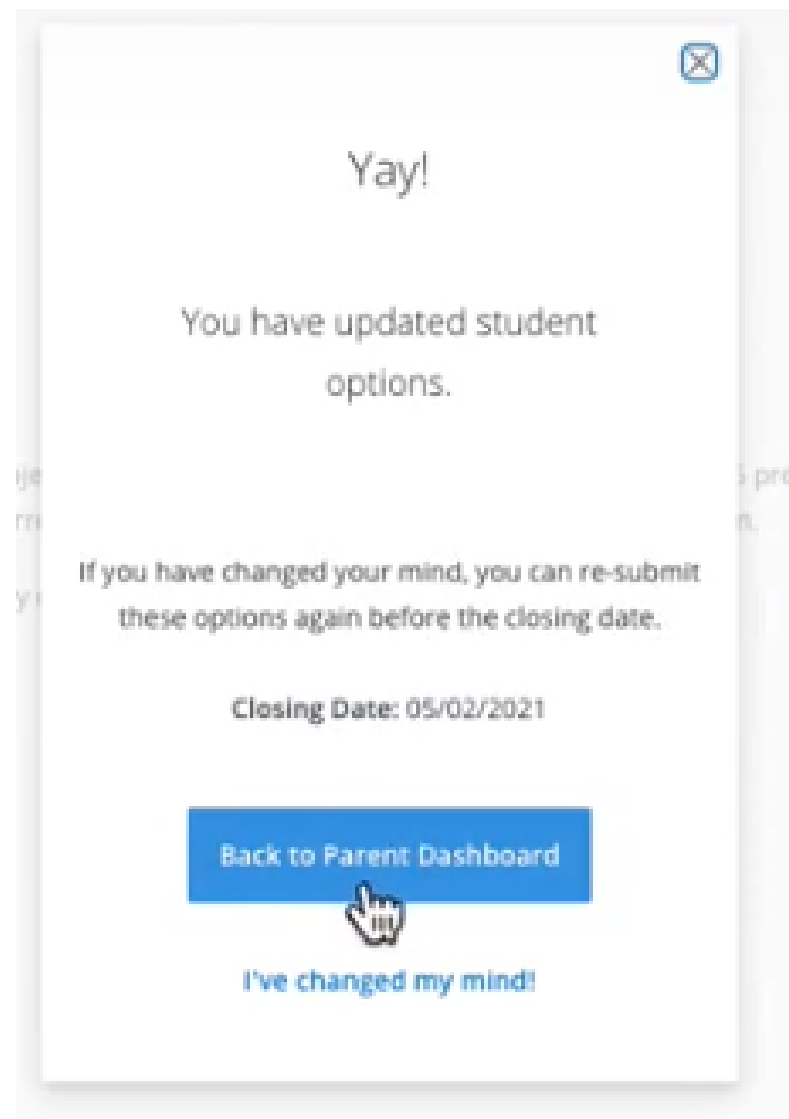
Yay!

You have updated student options.

If you have changed your mind, you can re-submit these options again before the closing date.

Closing Date: 05/02/2021

Back to Parent Dashboard

I've changed my mind!